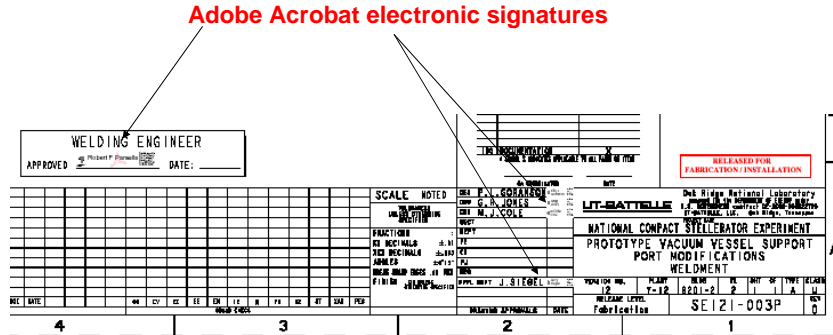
Adobe Acrobat electronic signatures

WELDING ENGINEER

APPROVED Robert F Parsells DATE:

RELEASED FOR FABRICATION / INSTALLATION

SCALE NOTED

P. L. GOHANSON
G. R. JONES
M. J. COLE

J. SIEGEL

FRACTIONS
DECIMALS
ANGLES

UT-BATTELLE

Oak Ridge National Laboratory

NATIONAL COMPACT STELLERATOR EXPERIMENT

PROTOTYPE VACUUM VESSEL SUPPORT PORT MODIFICATIONS WELDMENT

12 Y-12 8201-2 2 1 A U

Fabrication

SE121-003P

0

4 3 2 1